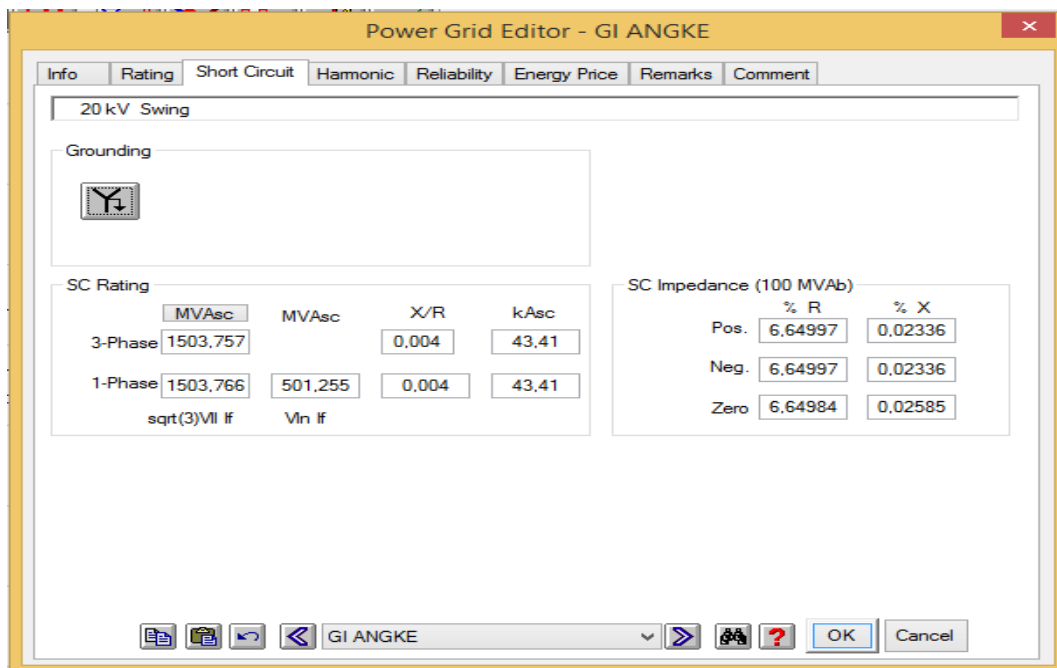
Power Grid Editor - GI ANGKE

Info | Rating | Short Circuit | Harmonic | Reliability | Energy Price | Remarks | Comment

20 kV Swing

Grounding

SC Rating

| | MVAsc | MVAsc | X/R | kAsc |
|---|---|---|---|---|
| 3-Phase | 1503,757 | | 0,004 | 43,41 |
| 1-Phase | 1503,766 | 501,255 | 0,004 | 43,41 |
| | sqrt(3)Vll If | Vln If | | |

SC Impedance (100 MVAb)

| | % R | % X |
|---|---|---|
| Pos. | 6,64997 | 0,02336 |
| Neg. | 6,64997 | 0,02336 |
| Zero | 6,64984 | 0,02585 |

GI ANGKE

OK

Cancel